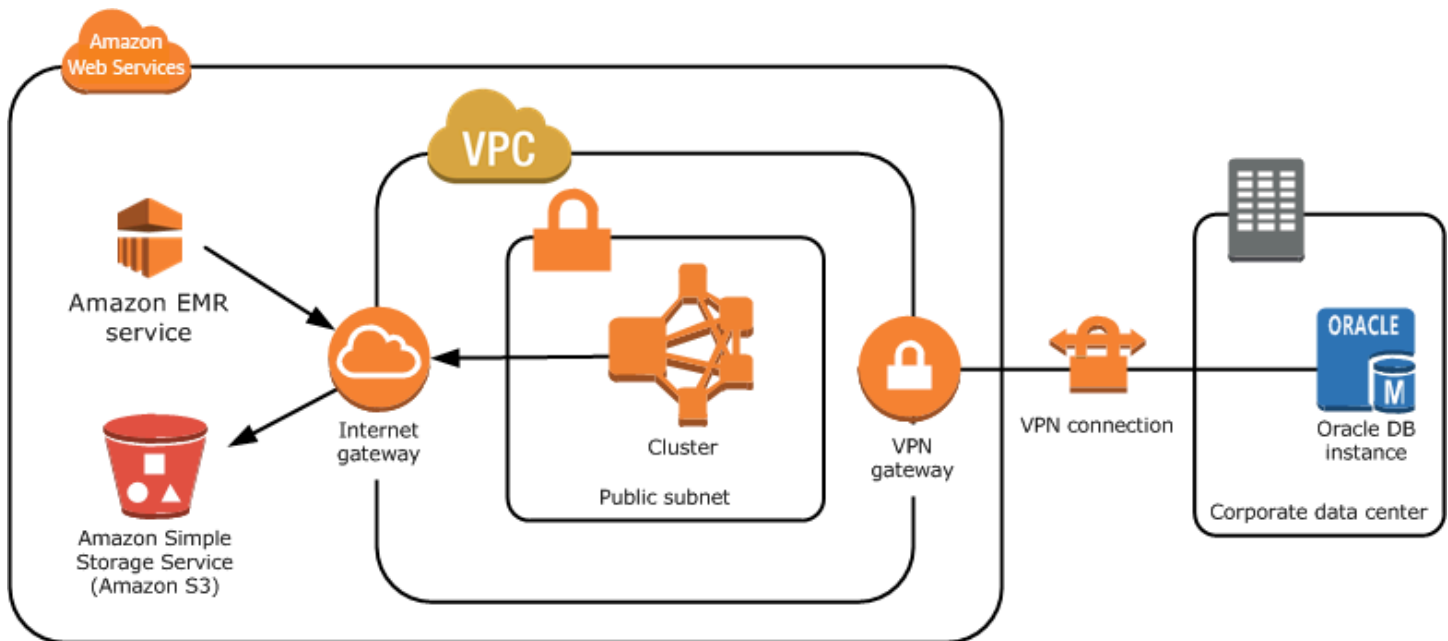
Amazon Web Services

VPC

Amazon EMR service

Internet gateway

Cluster

Public subnet

VPN gateway

VPN connection

ORACLE

M

Oracle DB instance

Corporate data center

Amazon Simple Storage Service (Amazon S3)